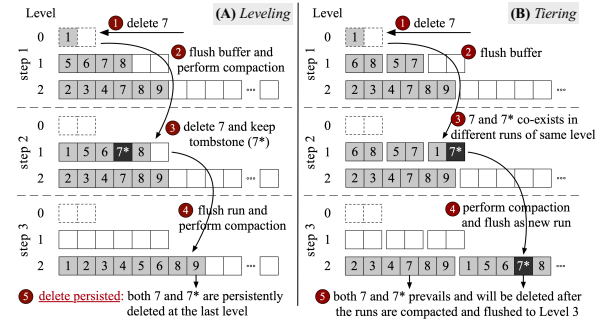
Level

(A) Leveling

0 1 1 delete 7

step 1

1 5 6 7 8 2 flush buffer and perform compaction

2 2 3 4 7 8 9 ...

0

step 2

1 1 5 6 7* 8 3 delete 7 and keep tombstone (7*)

2 2 3 4 7 8 9 ...

0

step 3

1 4 flush run and perform compaction

2 1 2 3 4 5 6 8 9 ...

5 delete persisted: both 7 and 7* are persistently deleted at the last level

Level

(B) Tiering

0 1 1 delete 7

step 1

1 6 8 5 7 2 flush buffer

2 2 3 4 7 8 9 ...

0

step 2

1 6 8 5 7 1 7* 3 7 and 7* co-exists in different runs of same level

2 2 3 4 7 8 9 ...

0

step 3

1 4 perform compaction and flush as new run

2 2 3 4 7 8 9 1 5 6 7* 8 ...

5 both 7 and 7* prevails and will be deleted after the runs are compacted and flushed to Level 3